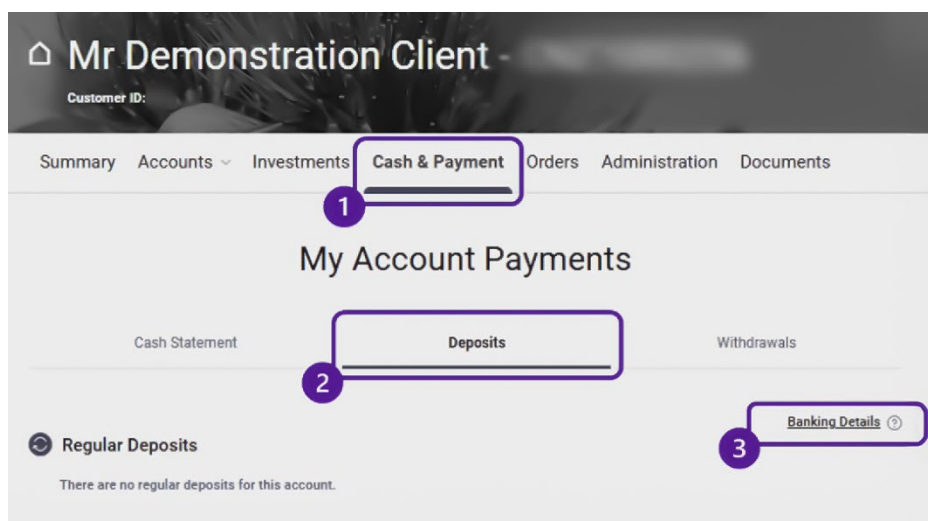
⌂ Mr Demonstration Client -

Customer ID:

Summary Accounts Investments Cash & Payment Orders Administration Documents

1

My Account Payments

Cash Statement

Deposits

Withdrawals

2

Banking Details ?

3

Regular Deposits

There are no regular deposits for this account.